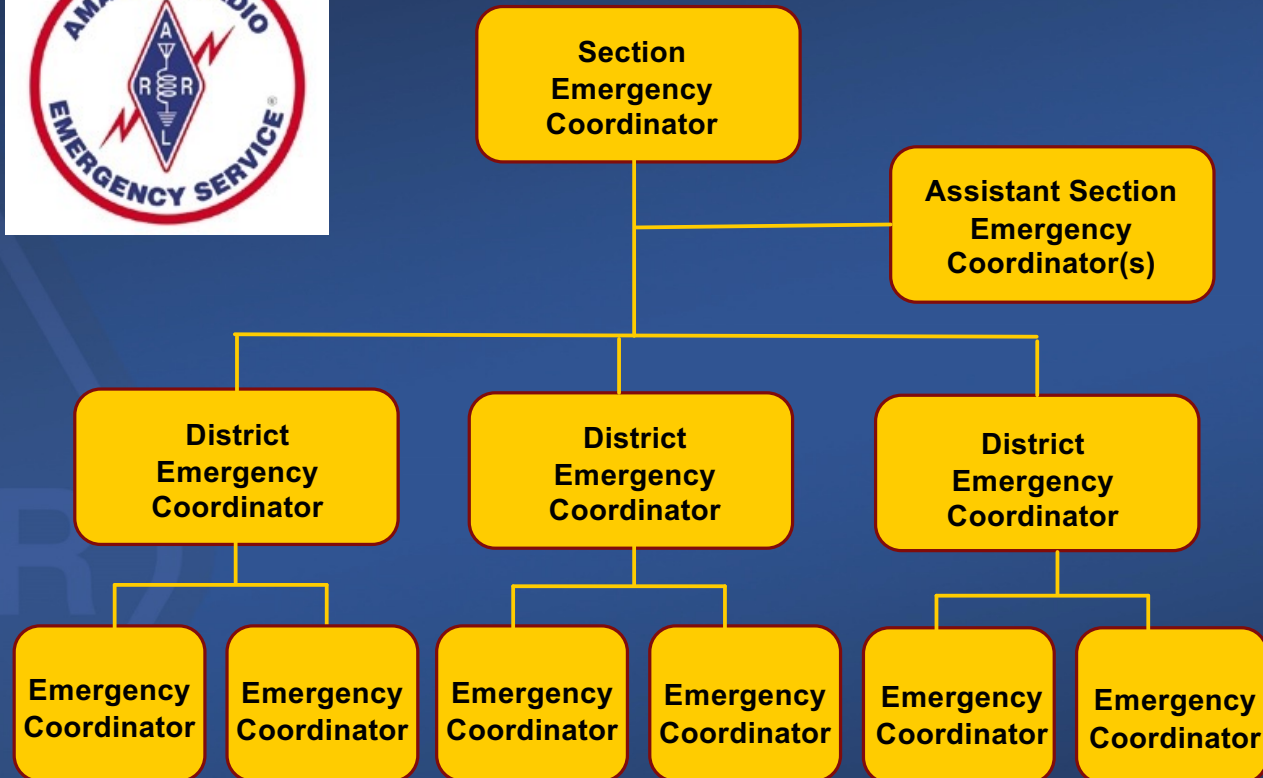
AMA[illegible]DIO
A
R R
L
EMERGENCY SERVICE

Section Emergency Coordinator

Assistant Section Emergency Coordinator(s)

District Emergency Coordinator

District Emergency Coordinator

District Emergency Coordinator

Emergency Coordinator

Emergency Coordinator

Emergency Coordinator

Emergency Coordinator

Emergency Coordinator

Emergency Coordinator